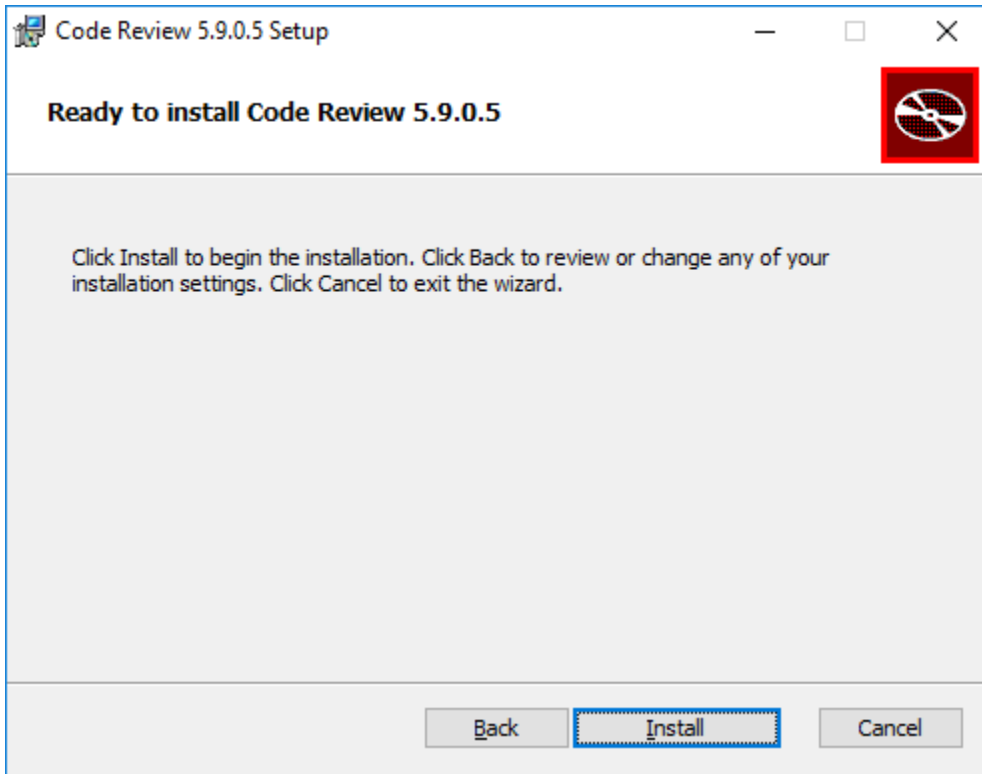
Code Review 5.9.0.5 Setup

Ready to install Code Review 5.9.0.5

Click Install to begin the installation. Click Back to review or change any of your installation settings. Click Cancel to exit the wizard.

Back

Install

Cancel